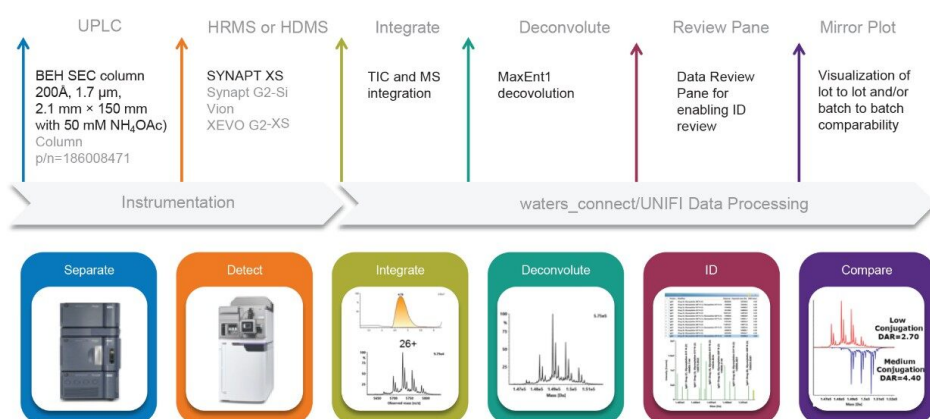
UPLC

BEH SEC column 200Å, 1.7 µm, 2.1 mm × 150 mm with 50 mM $NH_4OAc$) Column p/n=186008471

HRMS or HDMS

SYNAPT XS
Synapt G2-Si
Vion
XEVO G2-XS

Integrate

TIC and MS integration

Deconvolute

MaxEnt1 decovolution

Review Pane

Data Review Pane for enabling ID review

Mirror Plot

Visualization of lot to lot and/or batch to batch comparability

Instrumentation

waters_connect/UNIFI Data Processing

Separate

Detect

Integrate

26+

Deconvolute

ID

Compare

Low Conjugation DAR=2.70

Medium Conjugation DAR=4.40